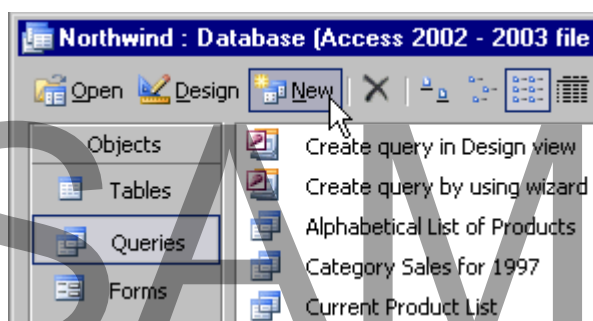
Northwind : Database (Access 2002 - 2003 file

Open Design New

Objects

Tables

Queries

Forms

Create query in Design view

Create query by using wizard

Alphabetical List of Products

Category Sales for 1997

Current Product List

SAM